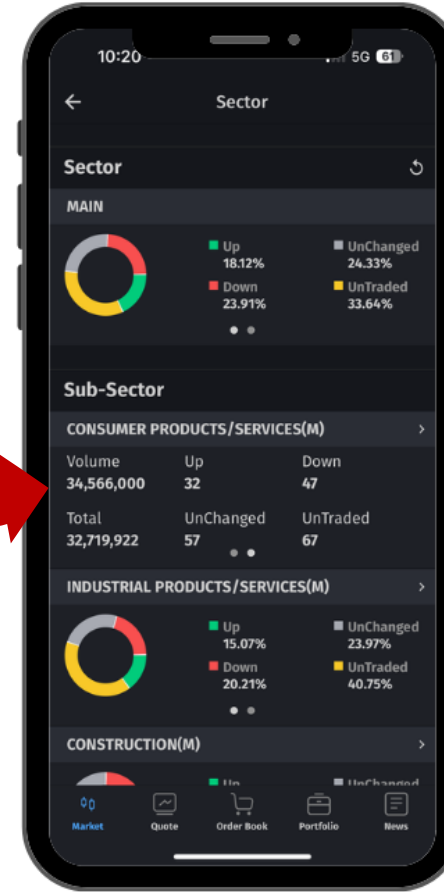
10:20
5G 61

Sector

Sector

MAIN

Up
18.12%
UnChanged
24.33%
Down
23.91%
UnTraded
33.64%

Sub-Sector

CONSUMER PRODUCTS/SERVICES(M)

Volume
34,566,000
Up
32
Down
47
Total
32,719,922
UnChanged
57
UnTraded
67

INDUSTRIAL PRODUCTS/SERVICES(M)

Up
15.07%
UnChanged
23.97%
Down
20.21%
UnTraded
40.75%

CONSTRUCTION(M)

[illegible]
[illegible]

Market
Quote
Order Book
Portfolio
News